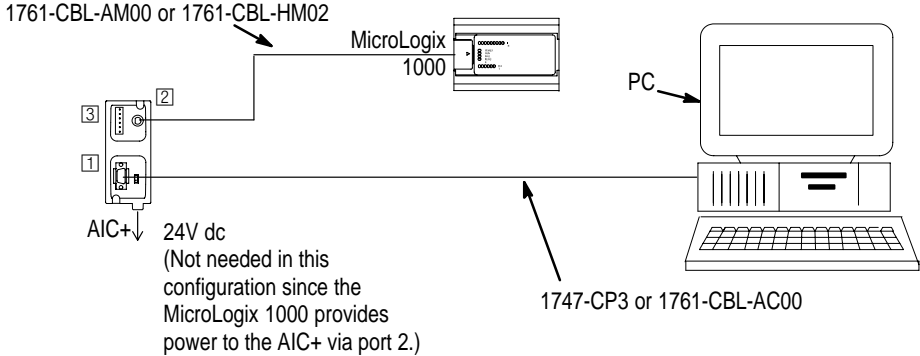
1761-CBL-AM00 or 1761-CBL-HM02

MicroLogix 1000

PC

3

2

1

AIC+

24V dc (Not needed in this configuration since the MicroLogix 1000 provides power to the AIC+ via port 2.)

1747-CP3 or 1761-CBL-AC00